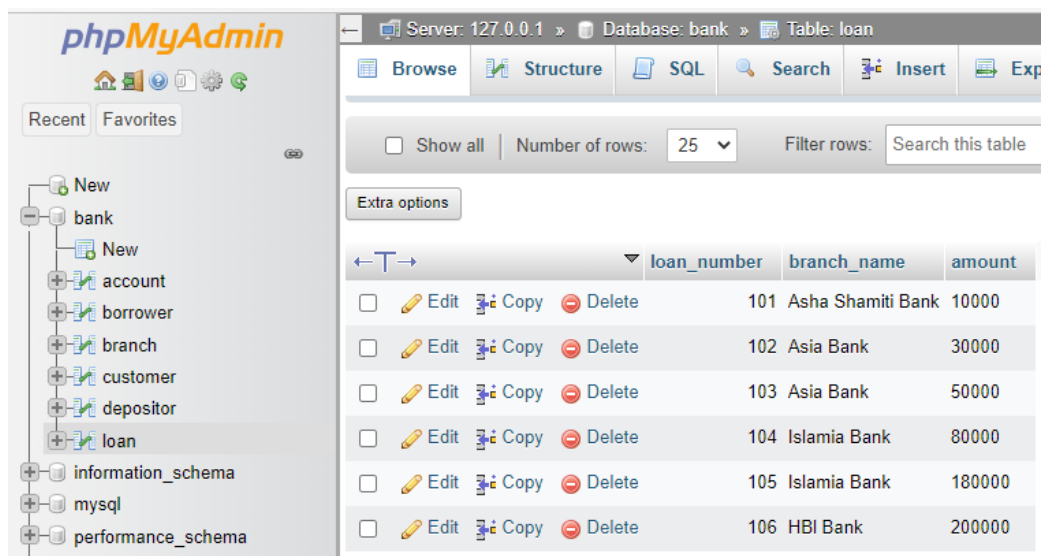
phpMyAdmin

Recent Favorites

New
bank
New
account
borrower
branch
customer
depositor
loan
information_schema
mysql
performance_schema

Server: 127.0.0.1 » Database: bank » Table: loan

Browse Structure SQL Search Insert Exp

Show all | Number of rows: 25 Filter rows: Search this table

Extra options

| ←T→ | loan_number | branch_name | amount |
|---|---|---|---|
| Edit Copy Delete | 101 | Asha Shamiti Bank | 10000 |
| Edit Copy Delete | 102 | Asia Bank | 30000 |
| Edit Copy Delete | 103 | Asia Bank | 50000 |
| Edit Copy Delete | 104 | Islamia Bank | 80000 |
| Edit Copy Delete | 105 | Islamia Bank | 180000 |
| Edit Copy Delete | 106 | HBI Bank | 200000 |